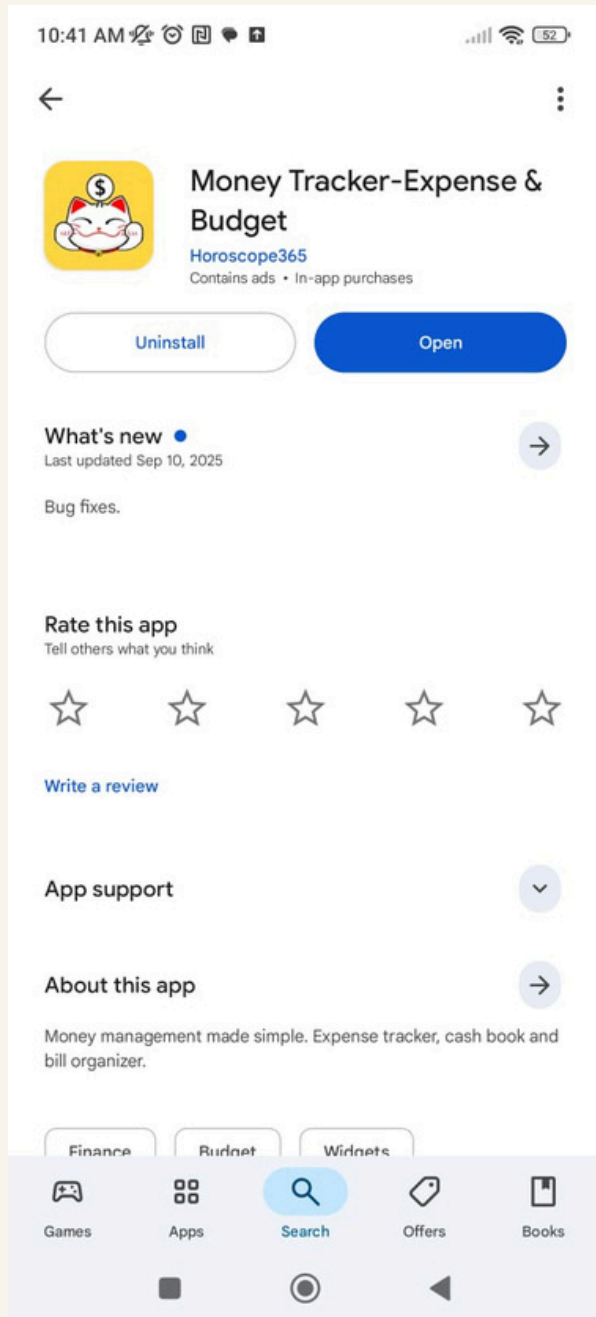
10:41 AM

52

Money Tracker-Expense & Budget
Horoscope365
Contains ads • In-app purchases

Uninstall
Open

What's new
Last updated Sep 10, 2025

Bug fixes.

Rate this app
Tell others what you think

Write a review

App support

About this app

Money management made simple. Expense tracker, cash book and bill organizer.

Finance
Budget
Widgets

Games
Apps
Search
Offers
Books